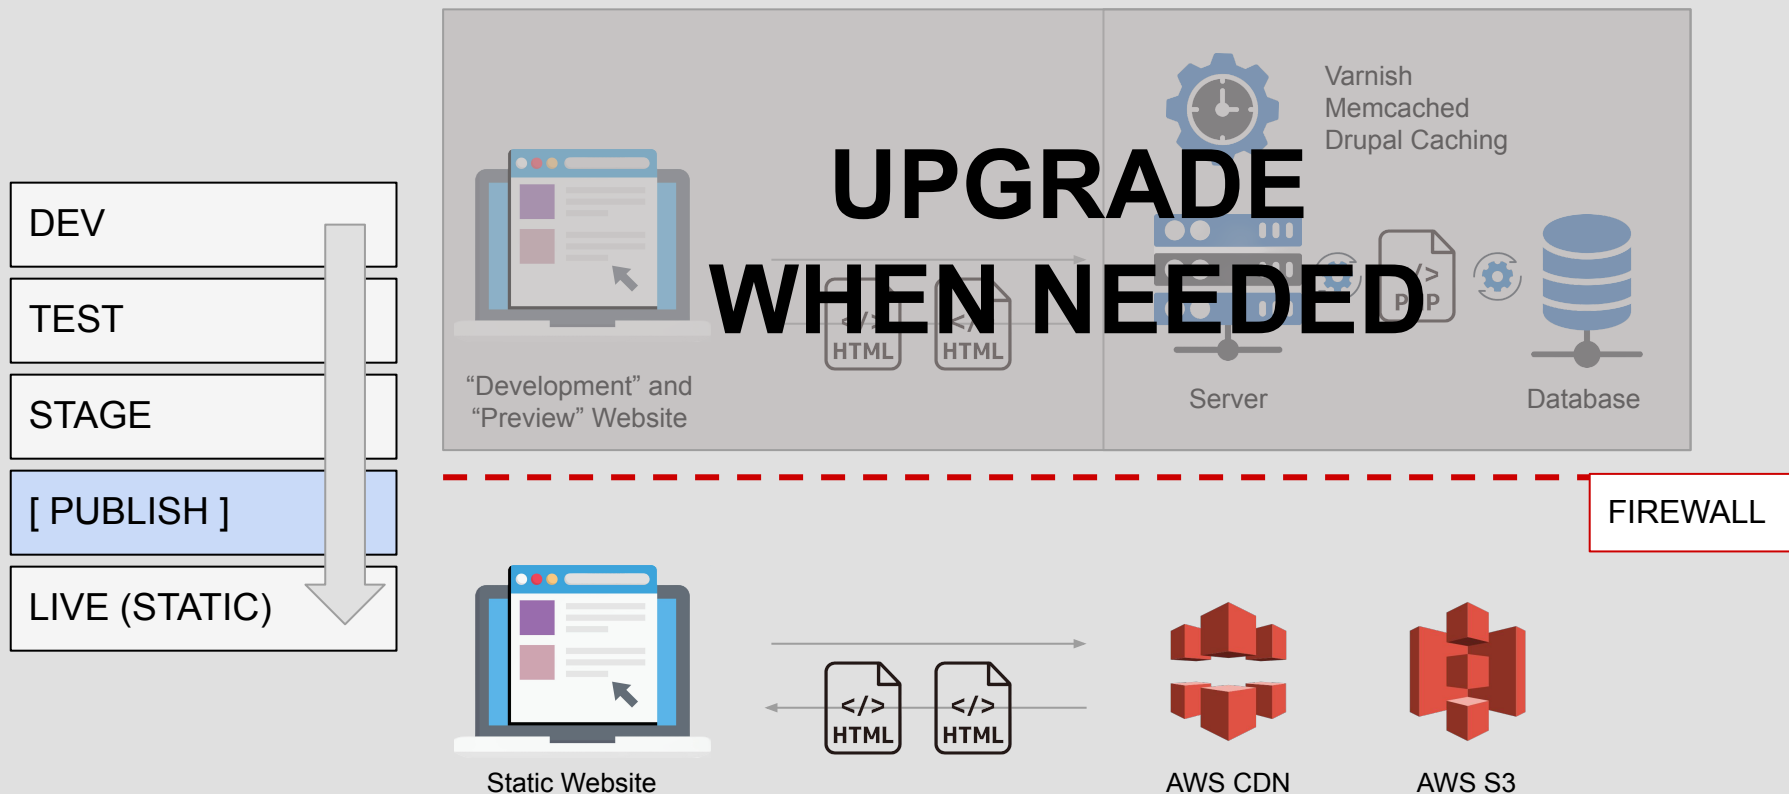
DEV

TEST

STAGE

[ PUBLISH ]

LIVE (STATIC)

Varnish
Memcached
Drupal Caching

UPGRADE WHEN NEEDED

</> HTML

</> HTML

PHP

"Development" and "Preview" Website

Server

Database

FIREWALL

</> HTML

</> HTML

Static Website

AWS CDN

AWS S3